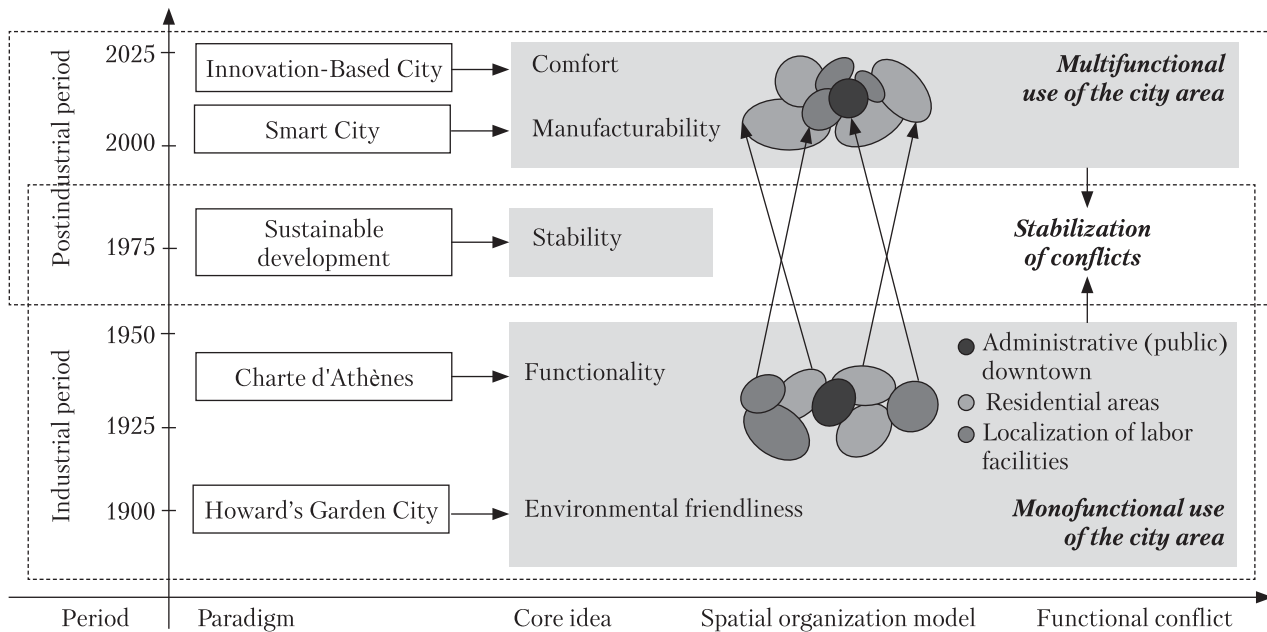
Postindustrial period

Industrial period

2025

2000

1975

1950

1925

1900

Innovation-Based City

Smart City

Sustainable development

Charte d'Athènes

Howard's Garden City

Comfort

Manufacturability

Stability

Functionality

Environmental friendliness

**Multifunctional use of the city area**

**Stabilization of conflicts**

Administrative (public) downtown

Residential areas

Localization of labor facilities

**Monofunctional use of the city area**

Period | Paradigm | Core idea | Spatial organization model | Functional conflict